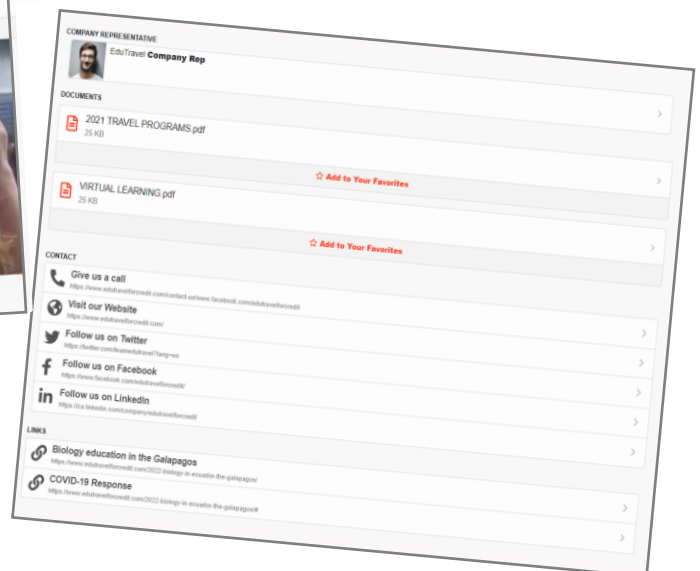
COMPANY REPRESENTATIVE

EduTravel Company Rep

DOCUMENTS

2021 TRAVEL PROGRAMS.pdf
25 KB

Add to Your Favorites

VIRTUAL LEARNING.pdf
25 KB

Add to Your Favorites

CONTACT

Give us a call
https://www.edutravelforcredit.com/contact-us/www.facebook.com/edutravelforcredit

Visit our Website
https://www.edutravelforcredit.com/

Follow us on Twitter
https://twitter.com/teamedutravel?lang=en

Follow us on Facebook
https://www.facebook.com/edutravelforcredit/

Follow us on LinkedIn
https://ca.linkedin.com/company/edutravelforcredit

LINKS

Biology education in the Galapagos
https://www.edutravelforcredit.com/2022-biology-in-ecuador-the-galapagos/

COVID-19 Response
https://www.edutravelforcredit.com/2022-biology-in-ecuador-the-galapagos/